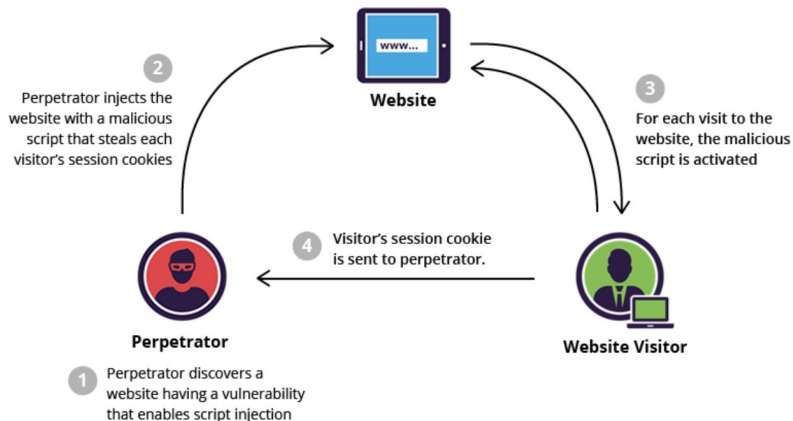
www...

Website

2

Perpetrator injects the website with a malicious script that steals each visitor's session cookies

3

For each visit to the website, the malicious script is activated

4

Visitor's session cookie is sent to perpetrator.

Perpetrator

Website Visitor

1

Perpetrator discovers a website having a vulnerability that enables script injection